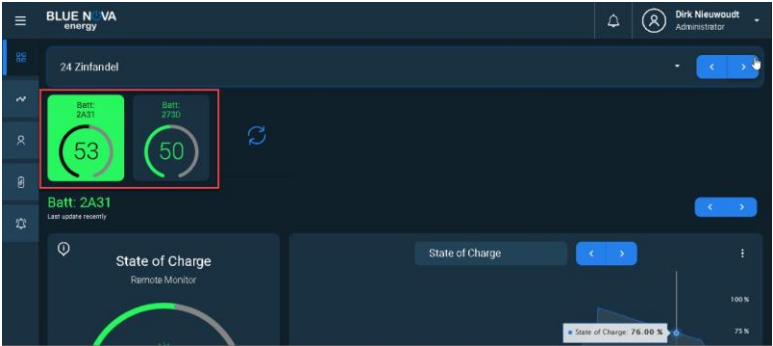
BLUE NOVA energy

Dirk Nieuwoudt
Administrator

24 Zinfandel

Batt: 2A31
53

Batt: 273D
50

Batt: 2A31
Last update recently

State of Charge
Remote Monitor

State of Charge

100 %
75 %
State of Charge: 76.00 %